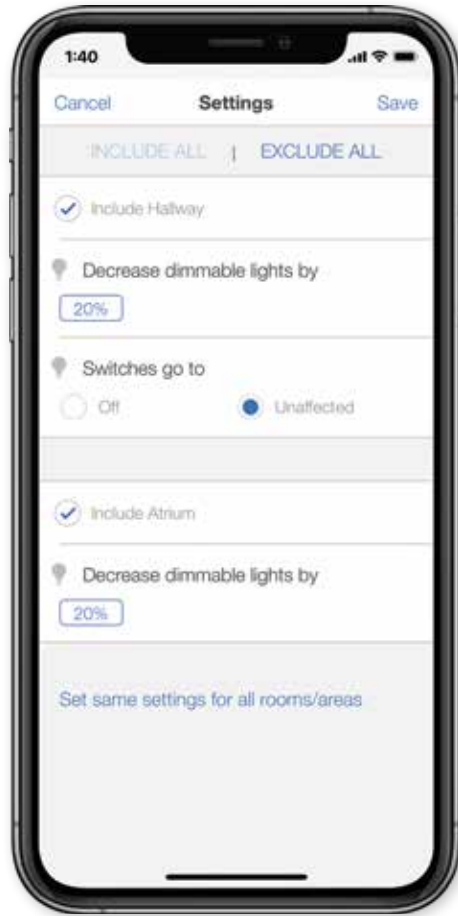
1:40

Cancel Settings Save

INCLUDE ALL | EXCLUDE ALL

Include Hallway

Decrease dimmable lights by

20%

Switches go to

Off Unaffected

Include Atrium

Decrease dimmable lights by

20%

Set same settings for all rooms/areas